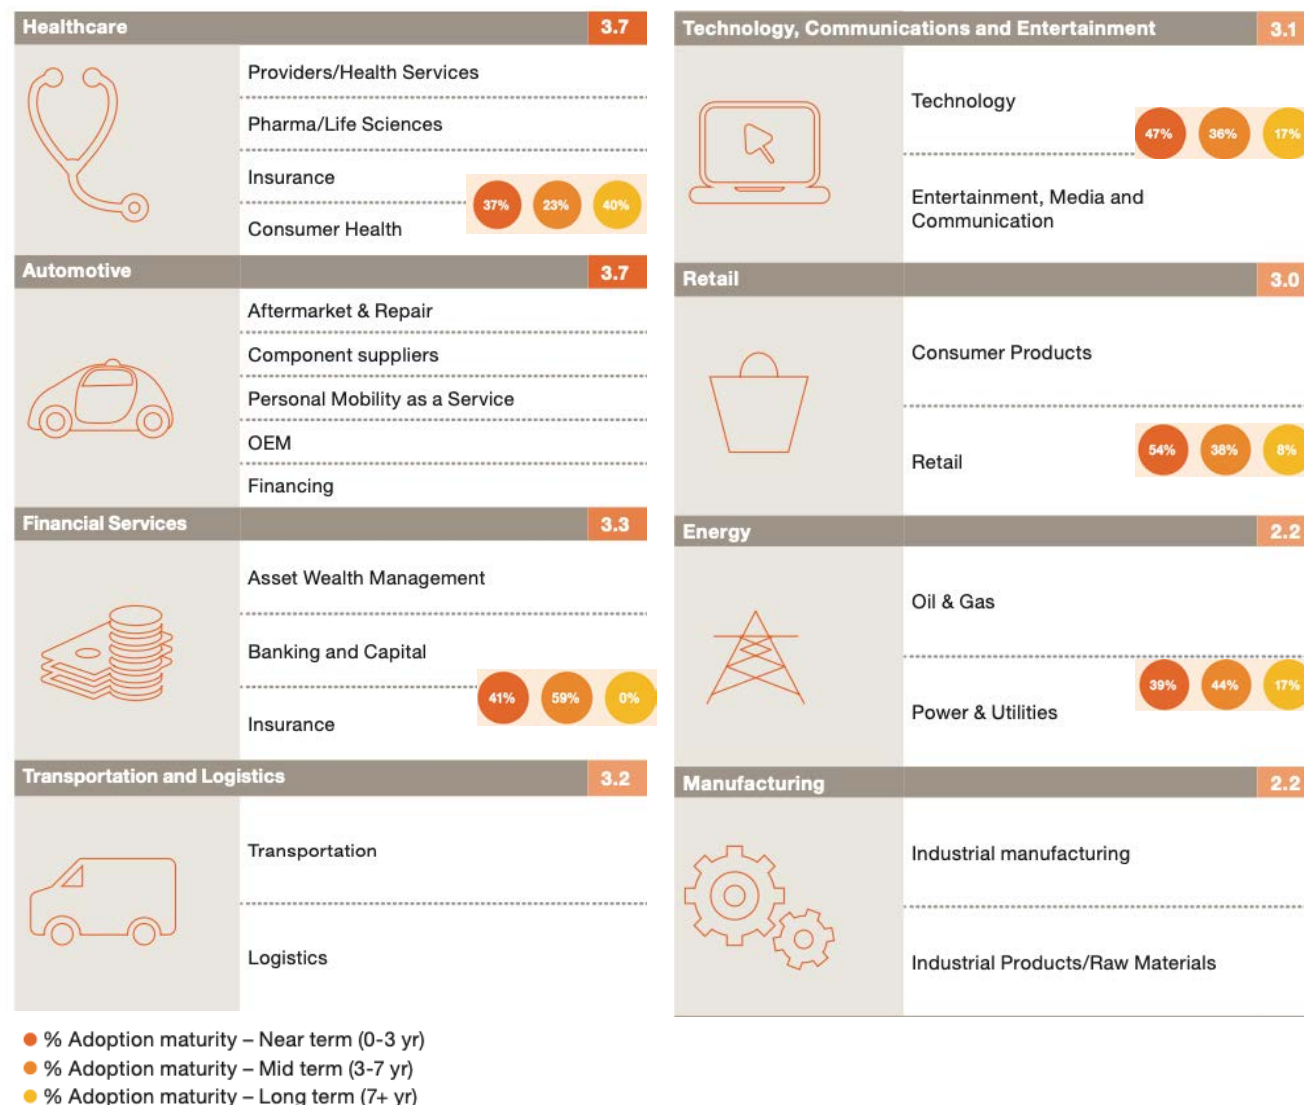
Healthcare 3.7

Providers/Health Services

Pharma/Life Sciences

Insurance

Consumer Health

37% 23% 40%

Automotive 3.7

Aftermarket & Repair

Component suppliers

Personal Mobility as a Service

OEM

Financing

Financial Services 3.3

Asset Wealth Management

Banking and Capital

Insurance

41% 59% 0%

Transportation and Logistics 3.2

Transportation

Logistics

Technology, Communications and Entertainment 3.1

Technology

47% 36% 17%

Entertainment, Media and Communication

Retail 3.0

Consumer Products

Retail

54% 38% 8%

Energy 2.2

Oil & Gas

Power & Utilities

39% 44% 17%

Manufacturing 2.2

Industrial manufacturing

Industrial Products/Raw Materials

% Adoption maturity – Near term (0-3 yr)
% Adoption maturity – Mid term (3-7 yr)
% Adoption maturity – Long term (7+ yr)